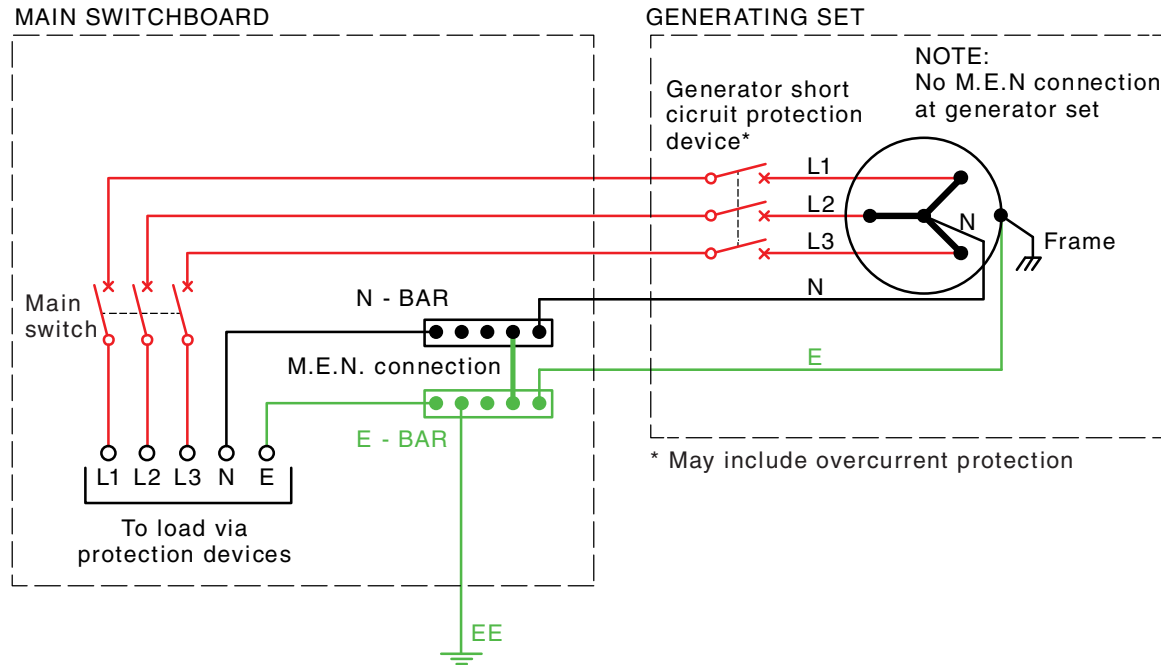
MAIN SWITCHBOARD

GENERATING SET

NOTE:
No M.E.N connection at generator set

Generator short cicruit protection device*

L1
L2
L3
N
N

Frame

Main switch

N - BAR

M.E.N. connection

E

E - BAR

L1 L2 L3 N E

To load via protection devices

* May include overcurrent protection

EE